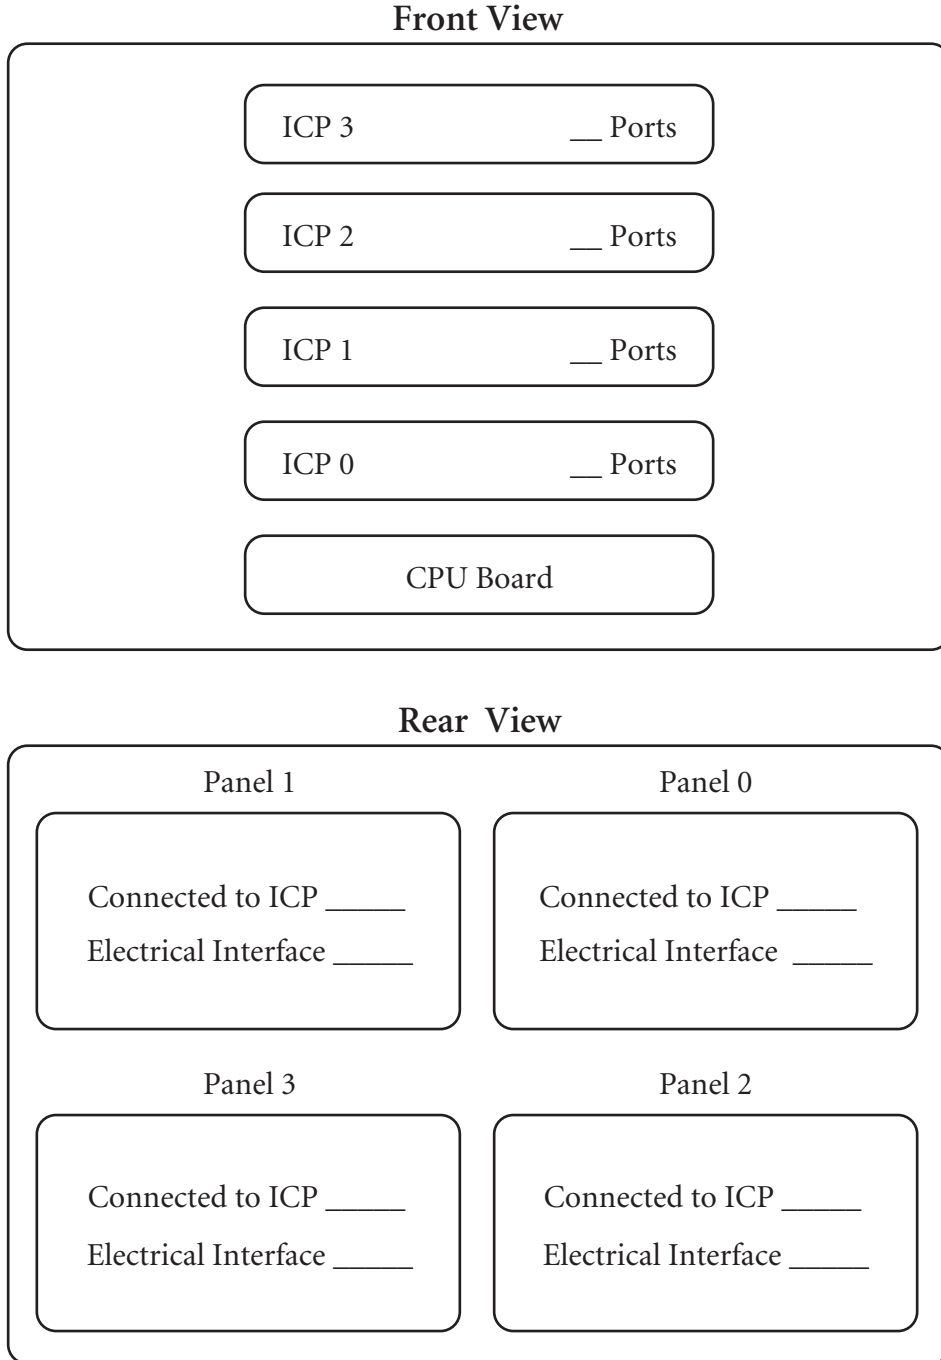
Front View

ICP 3 __ Ports

ICP 2 __ Ports

ICP 1 __ Ports

ICP 0 __ Ports

CPU Board

Rear View

Panel 1

Connected to ICP _____
Electrical Interface _____

Panel 0

Connected to ICP _____
Electrical Interface _____

Panel 3

Connected to ICP _____
Electrical Interface _____

Panel 2

Connected to ICP _____
Electrical Interface _____